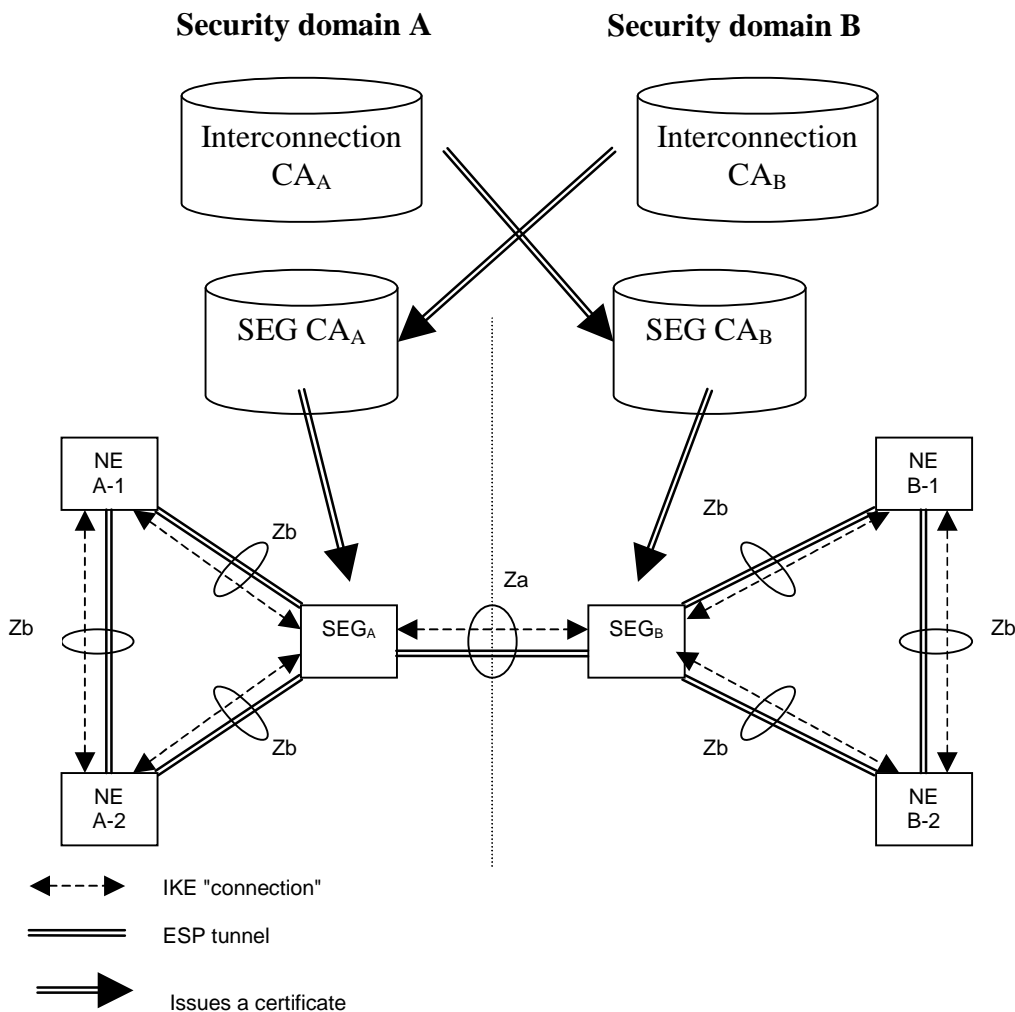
Security domain A

Security domain B

Interconnection $CA_A$

Interconnection $CA_B$

SEG $CA_A$

SEG $CA_B$

NE A-1

NE B-1

Zb

Zb

Za

Zb

$SEG_A$

$SEG_B$

Zb

Zb

Zb

NE A-2

NE B-2

IKE "connection"

ESP tunnel

Issues a certificate